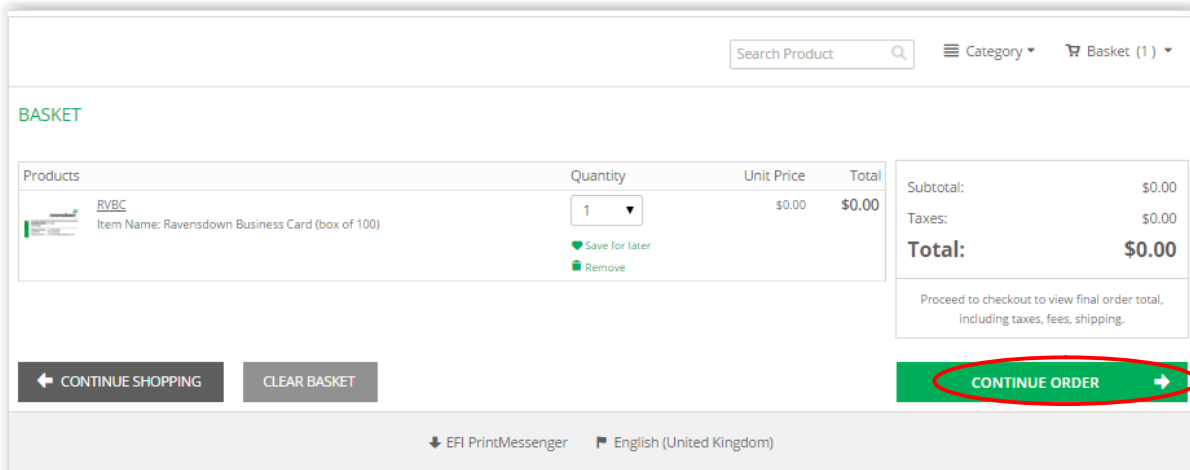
Search Product

Category

Basket (1)

BASKET

| Products | Quantity | Unit Price | Total |
|---|---|---|---|
| RVBC Item Name: Ravensdown Business Card (box of 100) | 1 Save for later Remove | \$0.00 | \$0.00 |

Subtotal: \$0.00

Taxes: \$0.00

Total: \$0.00

Proceed to checkout to view final order total, including taxes, fees, shipping.

CONTINUE SHOPPING

CLEAR BASKET

CONTINUE ORDER

EFI PrintMessenger

English (United Kingdom)